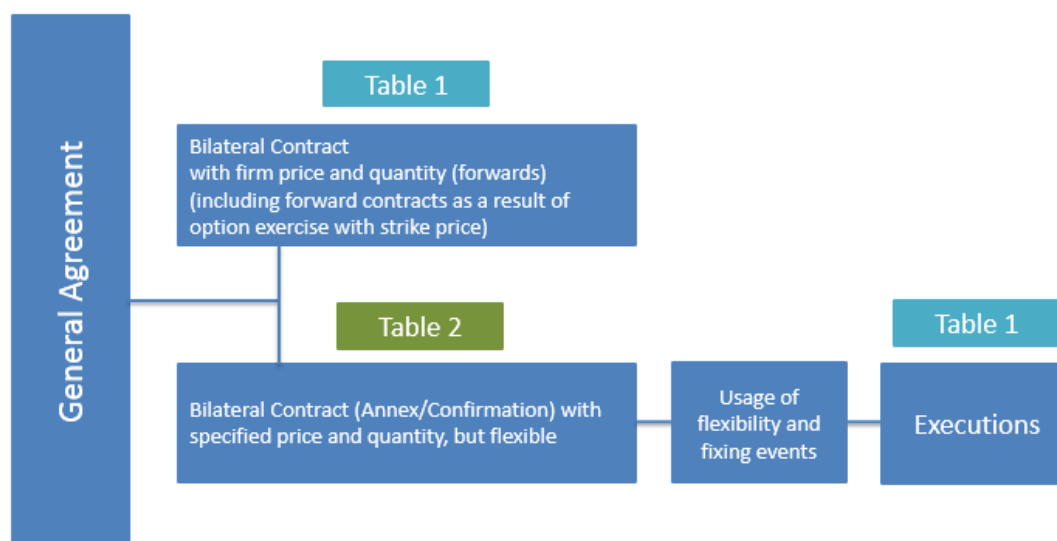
General Agreement

Table 1

Bilateral Contract with firm price and quantity (forwards) (including forward contracts as a result of option exercise with strike price)

Table 2

Bilateral Contract (Annex/Confirmation) with specified price and quantity, but flexible

Usage of flexibility and fixing events

Table 1

Executions